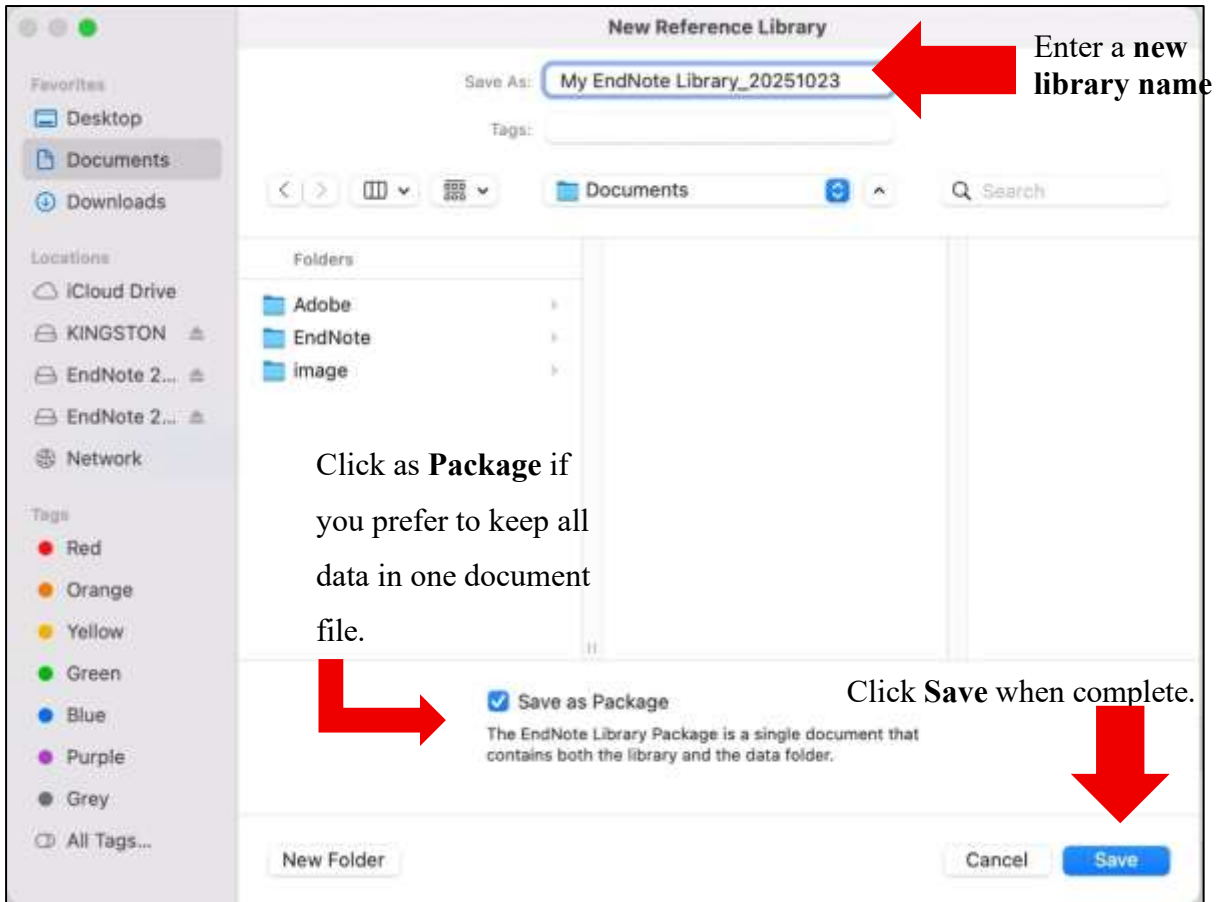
New Reference Library

Enter a **new library name**

Save As: My EndNote Library_20251023

Tags:

Favorites
Desktop
Documents
Downloads

Locations
iCloud Drive
KINGSTON
EndNote 2...
EndNote 2...
Network

Tags
Red
Orange
Yellow
Green
Blue
Purple
Grey
All Tags...

Documents

Search

Folders
Adobe
EndNote
image

Click as **Package** if you prefer to keep all data in one document file.

Save as Package
The EndNote Library Package is a single document that contains both the library and the data folder.

Click **Save** when complete.

New Folder

Cancel

Save